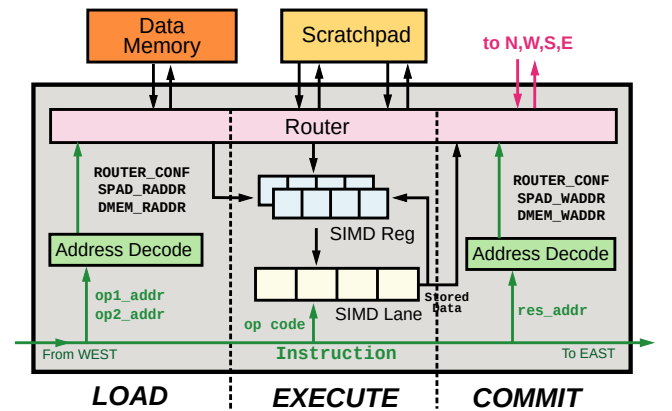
Data Memory

Scratchpad

to N,W,S,E

Router

ROUTER_CONF
SPAD_RADDR
DMEM_RADDR

ROUTER_CONF
SPAD_WADDR
DMEM_WADDR

SIMD Reg

Address Decode

Address Decode

SIMD Lane

Stored Data

op1_addr
op2_addr

op code

res_addr

From WEST

Instruction

To EAST

LOAD

EXECUTE

COMMIT